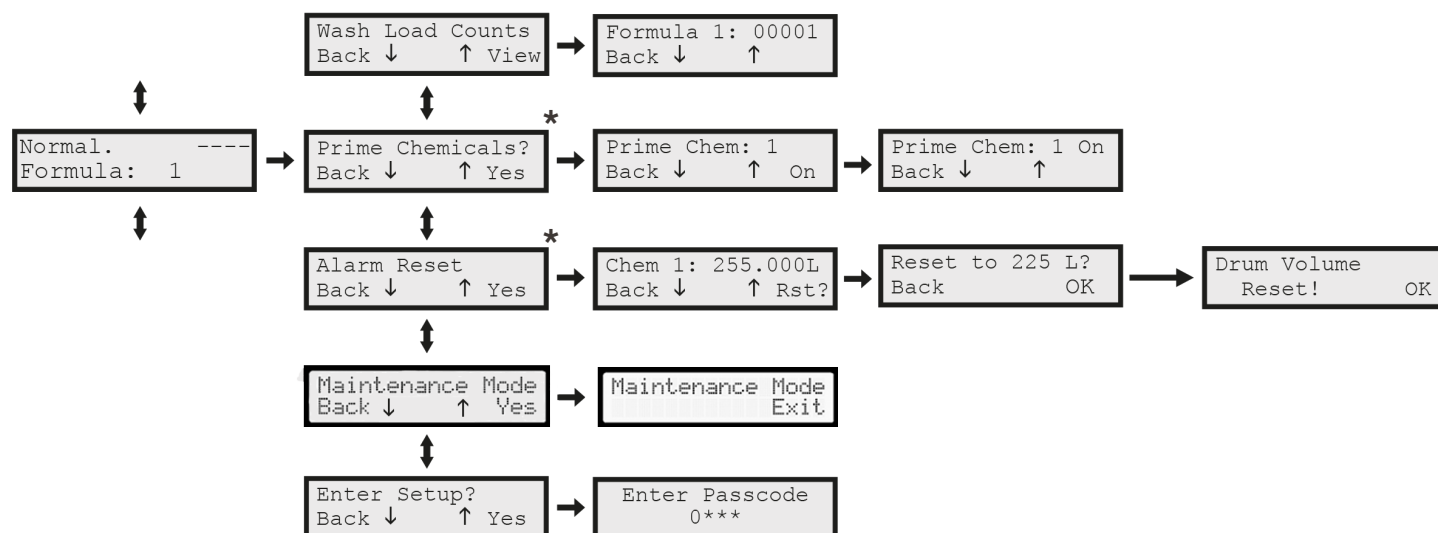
Normal. ----
Formula: 1

Wash Load Counts
Back ↓ ↑ View

Formula 1: 00001
Back ↓ ↑

Prime Chemicals?
Back ↓ ↑ Yes

*

Prime Chem: 1
Back ↓ ↑ On

Prime Chem: 1 On
Back ↓ ↑

Alarm Reset
Back ↓ ↑ Yes

*

Chem 1: 255.000L
Back ↓ ↑ Rst?

Reset to 225 L?
Back OK

Drum Volume
Reset! OK

Maintenance Mode
Back ↓ ↑ Yes

Maintenance Mode
Exit

Enter Setup?
Back ↓ ↑ Yes

Enter Passcode
0***